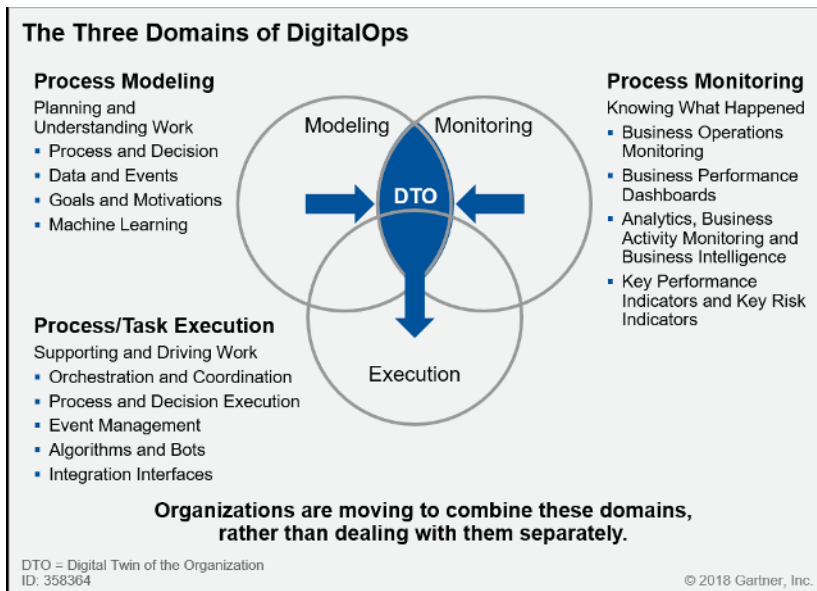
The Three Domains of DigitalOps

Process Modeling
Planning and Understanding Work
- Process and Decision
- Data and Events
- Goals and Motivations
- Machine Learning

Modeling

Monitoring

DTO

Execution

Process Monitoring
Knowing What Happened
- Business Operations Monitoring
- Business Performance Dashboards
- Analytics, Business Activity Monitoring and Business Intelligence
- Key Performance Indicators and Key Risk Indicators

Process/Task Execution
Supporting and Driving Work
- Orchestration and Coordination
- Process and Decision Execution
- Event Management
- Algorithms and Bots
- Integration Interfaces

Organizations are moving to combine these domains, rather than dealing with them separately.

DTO = Digital Twin of the Organization
ID: 358364

© 2018 Gartner, Inc.